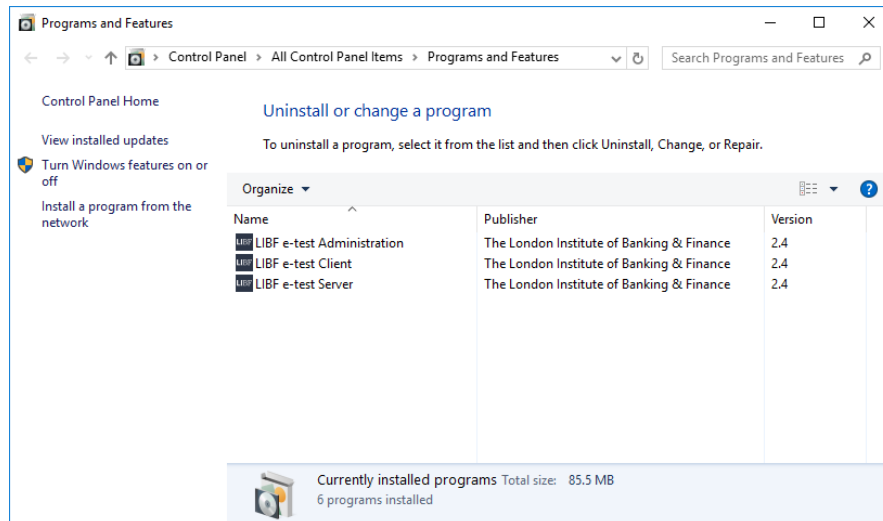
Programs and Features

Control Panel > All Control Panel Items > Programs and Features

Search Programs and Features

Control Panel Home

View installed updates

Turn Windows features on or off

Install a program from the network

Uninstall or change a program

To uninstall a program, select it from the list and then click Uninstall, Change, or Repair.

Organize ▾

| Name | Publisher | Version |
|---|---|---|
| LIBF e-test Administration | The London Institute of Banking & Finance | 2.4 |
| LIBF e-test Client | The London Institute of Banking & Finance | 2.4 |
| LIBF e-test Server | The London Institute of Banking & Finance | 2.4 |

Currently installed programs Total size: 85.5 MB
6 programs installed